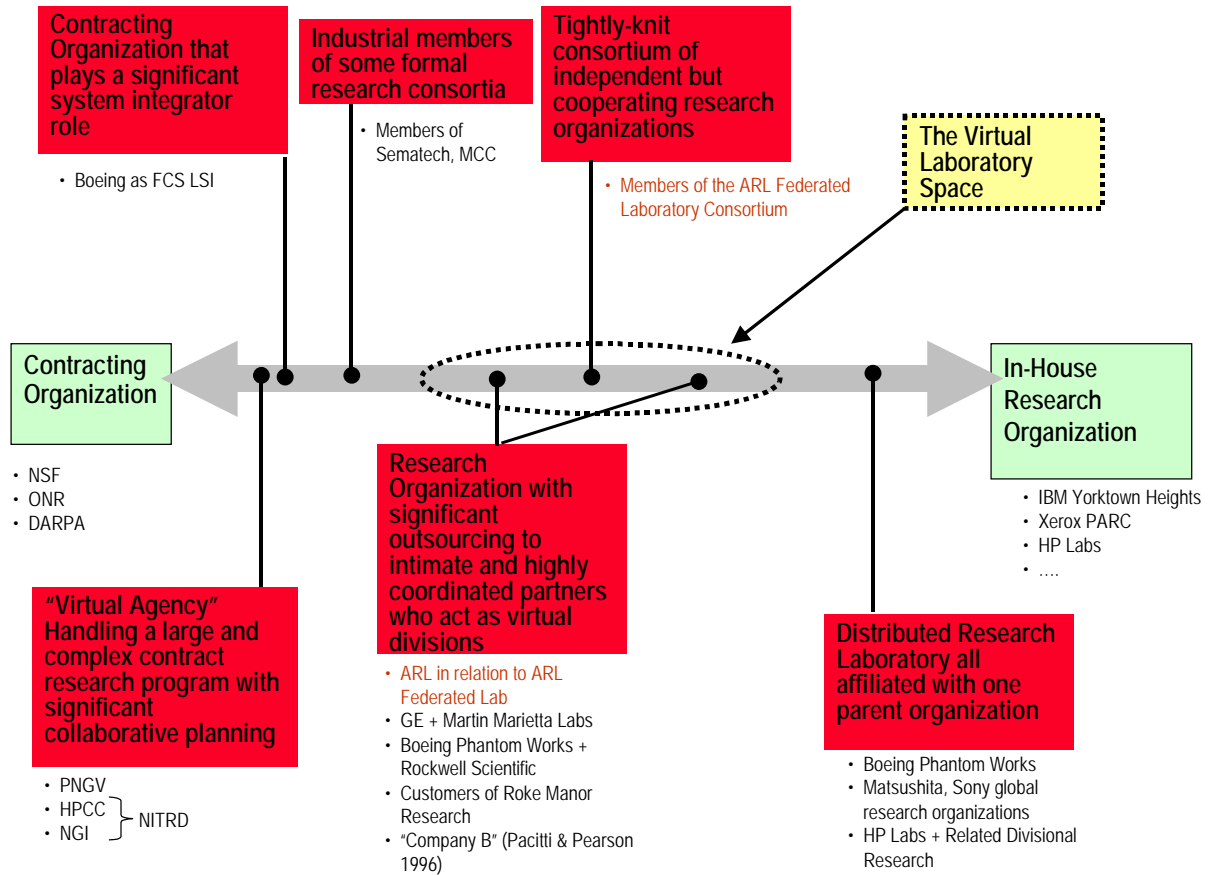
Contracting Organization that plays a significant system integrator role

• Boeing as FCS LSI

Industrial members of some formal research consortia

• Members of Sematech, MCC

Tightly-knit consortium of independent but cooperating research organizations

• Members of the ARL Federated Laboratory Consortium

The Virtual Laboratory Space

Contracting Organization

• NSF
• ONR
• DARPA

In-House Research Organization

• IBM Yorktown Heights
• Xerox PARC
• HP Labs
• ….

Research Organization with significant outsourcing to intimate and highly coordinated partners who act as virtual divisions

• ARL in relation to ARL Federated Lab
• GE + Martin Marietta Labs
• Boeing Phantom Works + Rockwell Scientific
• Customers of Roke Manor Research
• "Company B" (Pacitti & Pearson 1996)

"Virtual Agency" Handling a large and complex contract research program with significant collaborative planning

• PNGV
• HPCC
• NGI
NITRD

Distributed Research Laboratory all affiliated with one parent organization

• Boeing Phantom Works
• Matsushita, Sony global research organizations
• HP Labs + Related Divisional Research